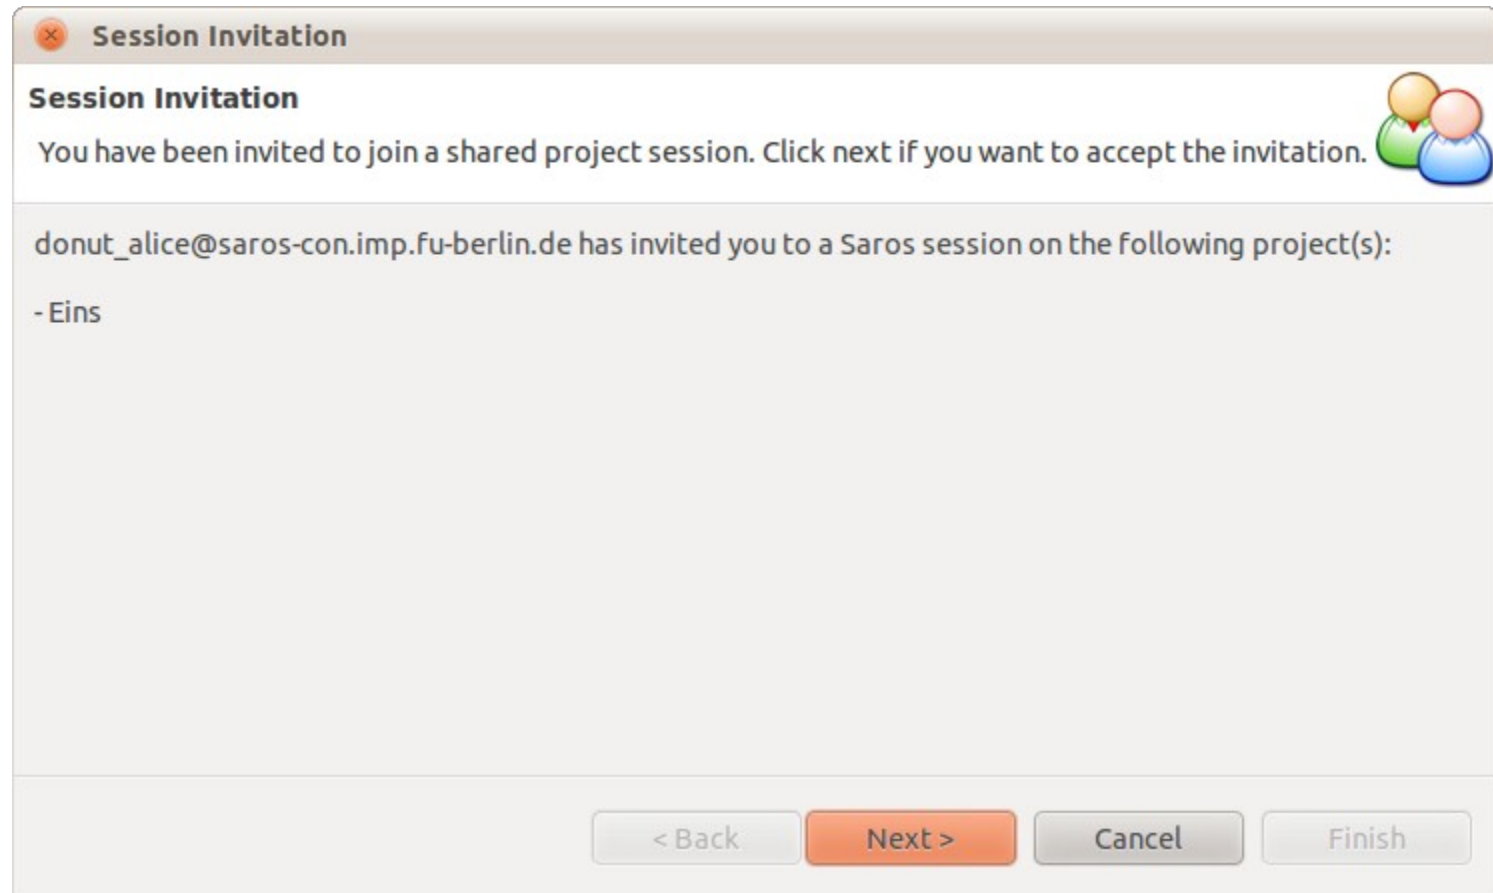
Session Invitation

Session Invitation

You have been invited to join a shared project session. Click next if you want to accept the invitation.

donut_alice@saros-con.imp.fu-berlin.de has invited you to a Saros session on the following project(s):

- Eins

< Back
Next >
Cancel
Finish